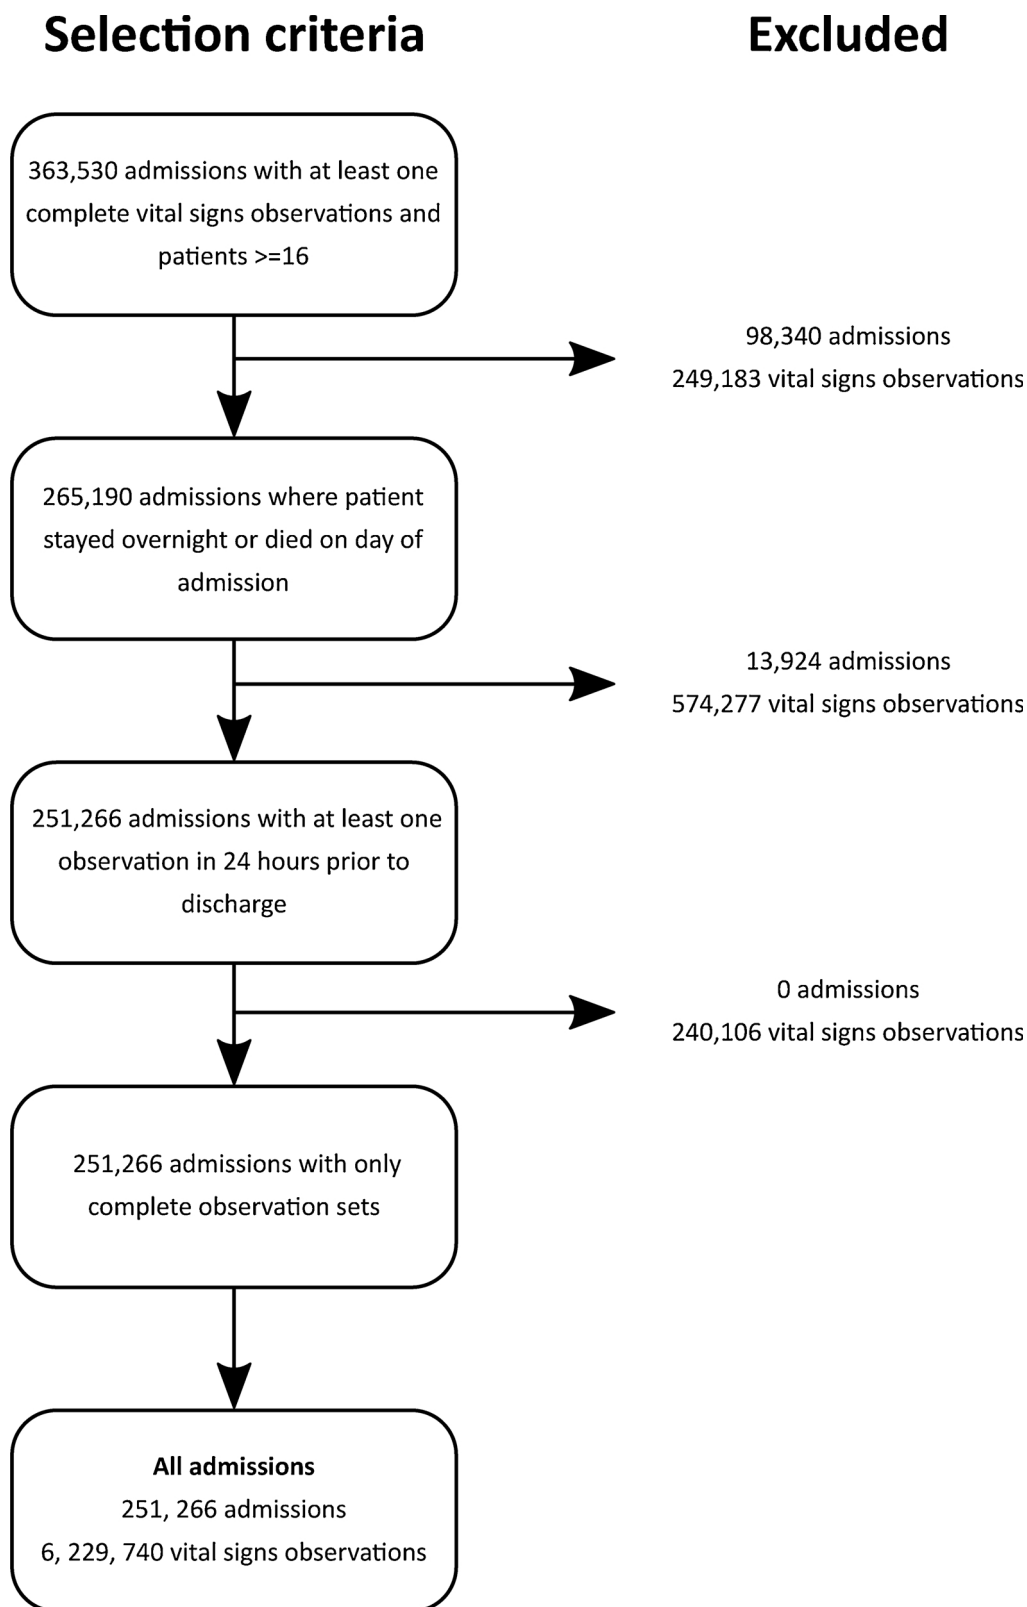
Selection criteria

Excluded

363,530 admissions with at least one complete vital signs observations and patients >=16

98,340 admissions
249,183 vital signs observations

265,190 admissions where patient stayed overnight or died on day of admission

13,924 admissions
574,277 vital signs observations

251,266 admissions with at least one observation in 24 hours prior to discharge

0 admissions
240,106 vital signs observations

251,266 admissions with only complete observation sets

All admissions
251, 266 admissions
6, 229, 740 vital signs observations